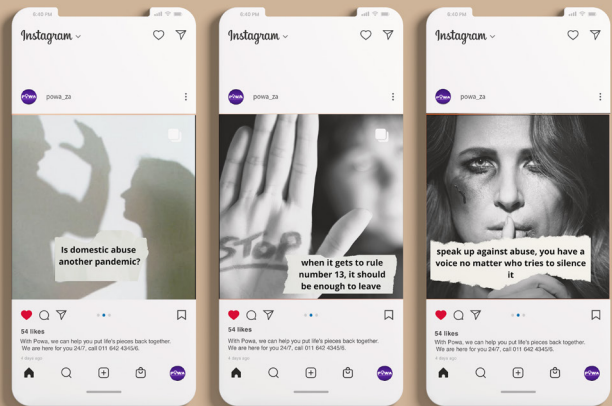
Instagram

POWA powa_za

Is domestic abuse another pandemic?

54 likes

With Powa, we can help you put life's pieces back together. We are here for you 24/7, call 011 642 4345/6.

Instagram

POWA powa_za

STOP

when it gets to rule number 13, it should be enough to leave

54 likes

With Powa, we can help you put life's pieces back together. We are here for you 24/7, call 011 642 4345/6.

Instagram

POWA powa_za

speak up against abuse, you have a voice no matter who tries to silence it

54 likes

With Powa, we can help you put life's pieces back together. We are here for you 24/7, call 011 642 4345/6.